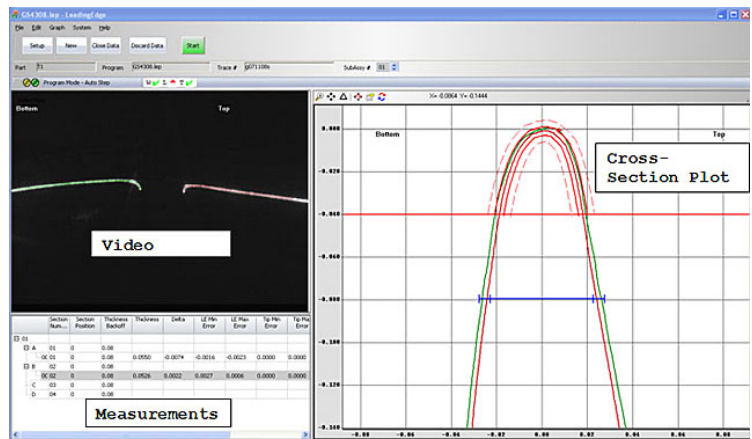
G54308.lep - LeadingEdge

File Edit Graph System Help

Setup New Close Data Discard Data Start

Part T1 Program G54308.lep Trace # g071108s SubAssy # 01

Program Mode - Auto Step

Bottom Top

Video

X= -0.0064 Y= -0.1444

Bottom Top

Cross-Section Plot

0.000
-0.020
-0.040
-0.060
-0.080
-0.100
-0.120
-0.140

-0.08 -0.06 -0.04 -0.02 0.00 0.02 0.04 0.06 0.08

| | Section Num... | Section Position | Thickness Backoff | Thickness | Delta | LE Min Error | LE Max Error | Tip Min Error | Tip Max Error |
|---|---|---|---|---|---|---|---|---|---|
| 01 | | | | | | | | | |
| A | 01 | 0 | 0.08 | | | | | | |
| 0C | 01 | 0 | 0.08 | 0.0550 | -0.0074 | -0.0016 | -0.0023 | 0.0000 | 0.0000 |
| B | 02 | 0 | 0.08 | | | | | | |
| 0C | 02 | 0 | 0.08 | 0.0526 | 0.0022 | 0.0027 | 0.0006 | 0.0000 | 0.0000 |
| C | 03 | 0 | 0.08 | | | | | | |
| D | 04 | 0 | 0.08 | | | | | | |

Measurements